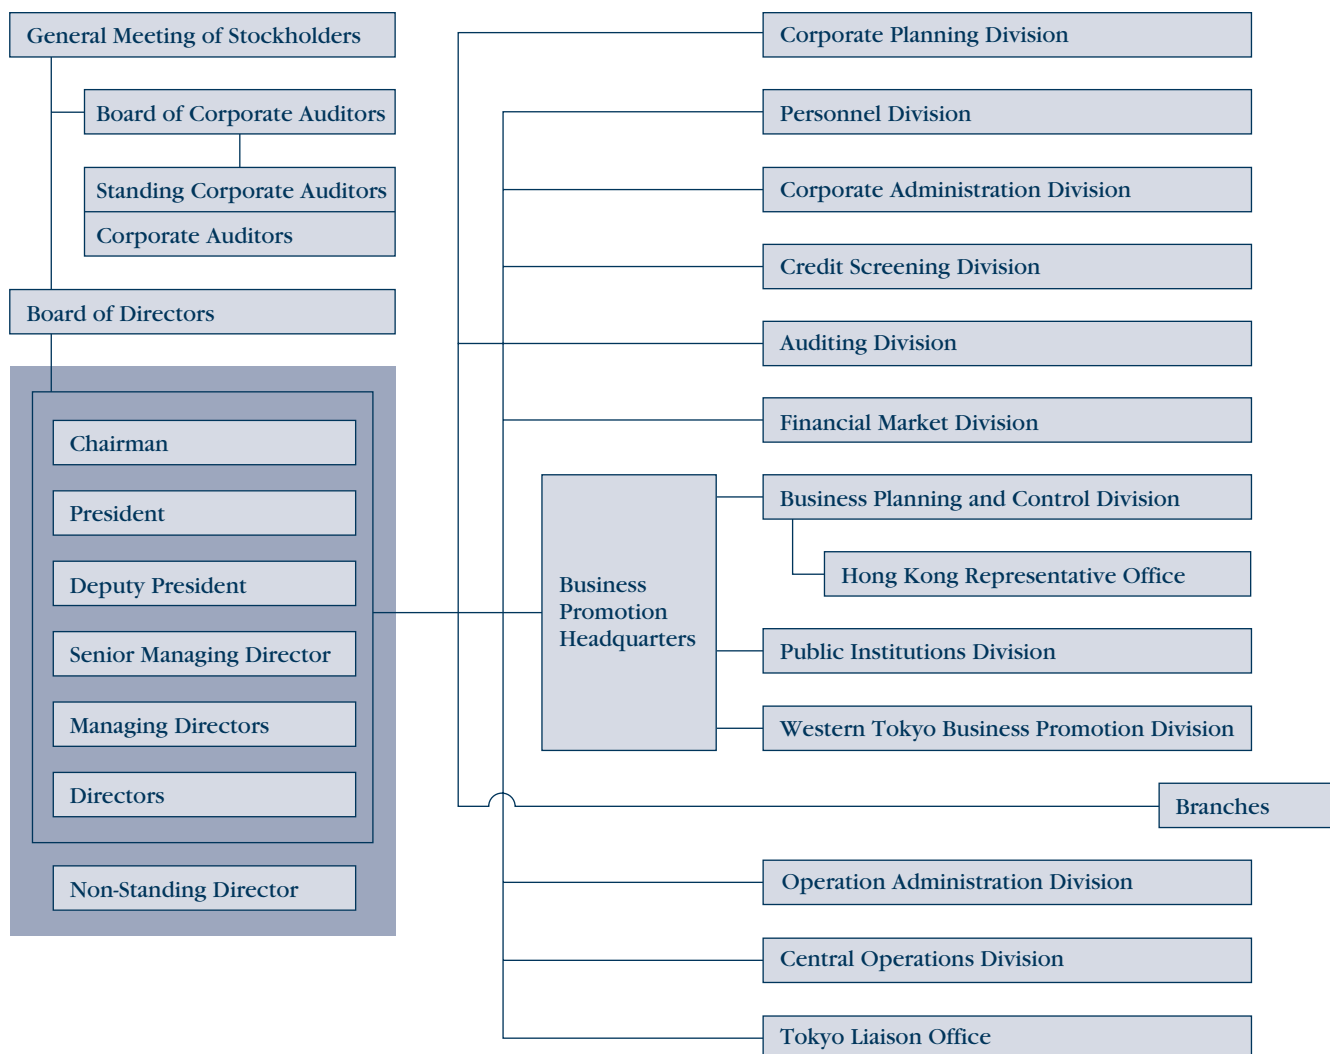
General Meeting of Stockholders

Board of Corporate Auditors

Standing Corporate Auditors

Corporate Auditors

Board of Directors

Chairman

President

Deputy President

Senior Managing Director

Managing Directors

Directors

Non-Standing Director

Corporate Planning Division

Personnel Division

Corporate Administration Division

Credit Screening Division

Auditing Division

Financial Market Division

Business Promotion Headquarters

Business Planning and Control Division

Hong Kong Representative Office

Public Institutions Division

Western Tokyo Business Promotion Division

Branches

Operation Administration Division

Central Operations Division

Tokyo Liaison Office